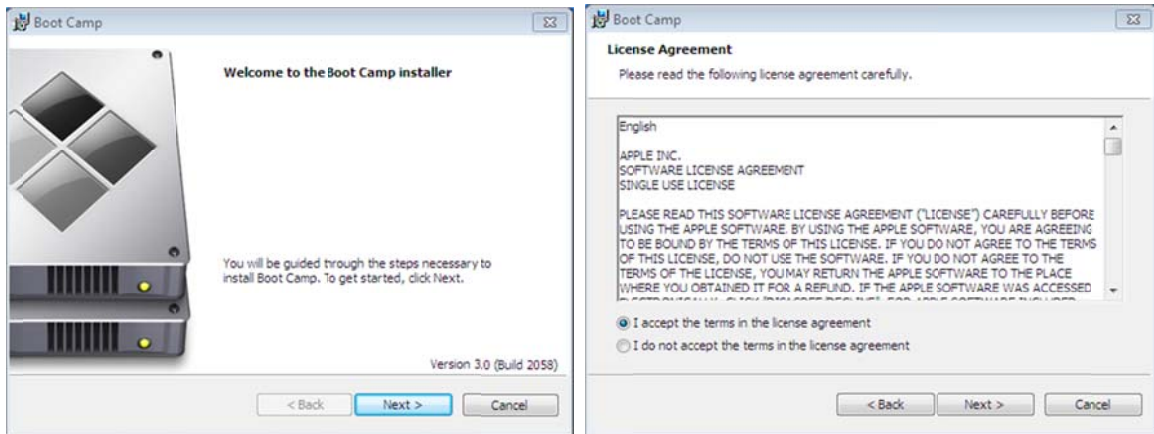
Boot Camp

Welcome to the Boot Camp installer

You will be guided trough the steps necessary to install Boot Camp. To get started, click Next.

Version 3.0 (Build 2058)

< Back | Next > | Cancel

Boot Camp

License Agreement

Please read the following license agreement carefully.

English

APPLE INC.
SOFTWARE LICENSE AGREEMENT
SINGLE USE LICENSE

PLEASE READ THIS SOFTWARE LICENSE AGREEMENT ("LICENSE") CAREFULLY BEFORE USING THE APPLE SOFTWARE. BY USING THE APPLE SOFTWARE, YOU ARE AGREEING TO BE BOUND BY THE TERMS OF THIS LICENSE. IF YOU DO NOT AGREE TO THE TERMS OF THIS LICENSE, DO NOT USE THE SOFTWARE. IF YOU DO NOT AGREE TO THE TERMS OF THE LICENSE, YOUMAY RETURN THE APPLE SOFTWARE TO THE PLACE WHERE YOU OBTAINED IT FOR A REFUND. IF THE APPLE SOFTWARE WAS ACCESSED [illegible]

I accept the terms in the license agreement
I do not accept the terms in the license agreement

< Back | Next > | Cancel